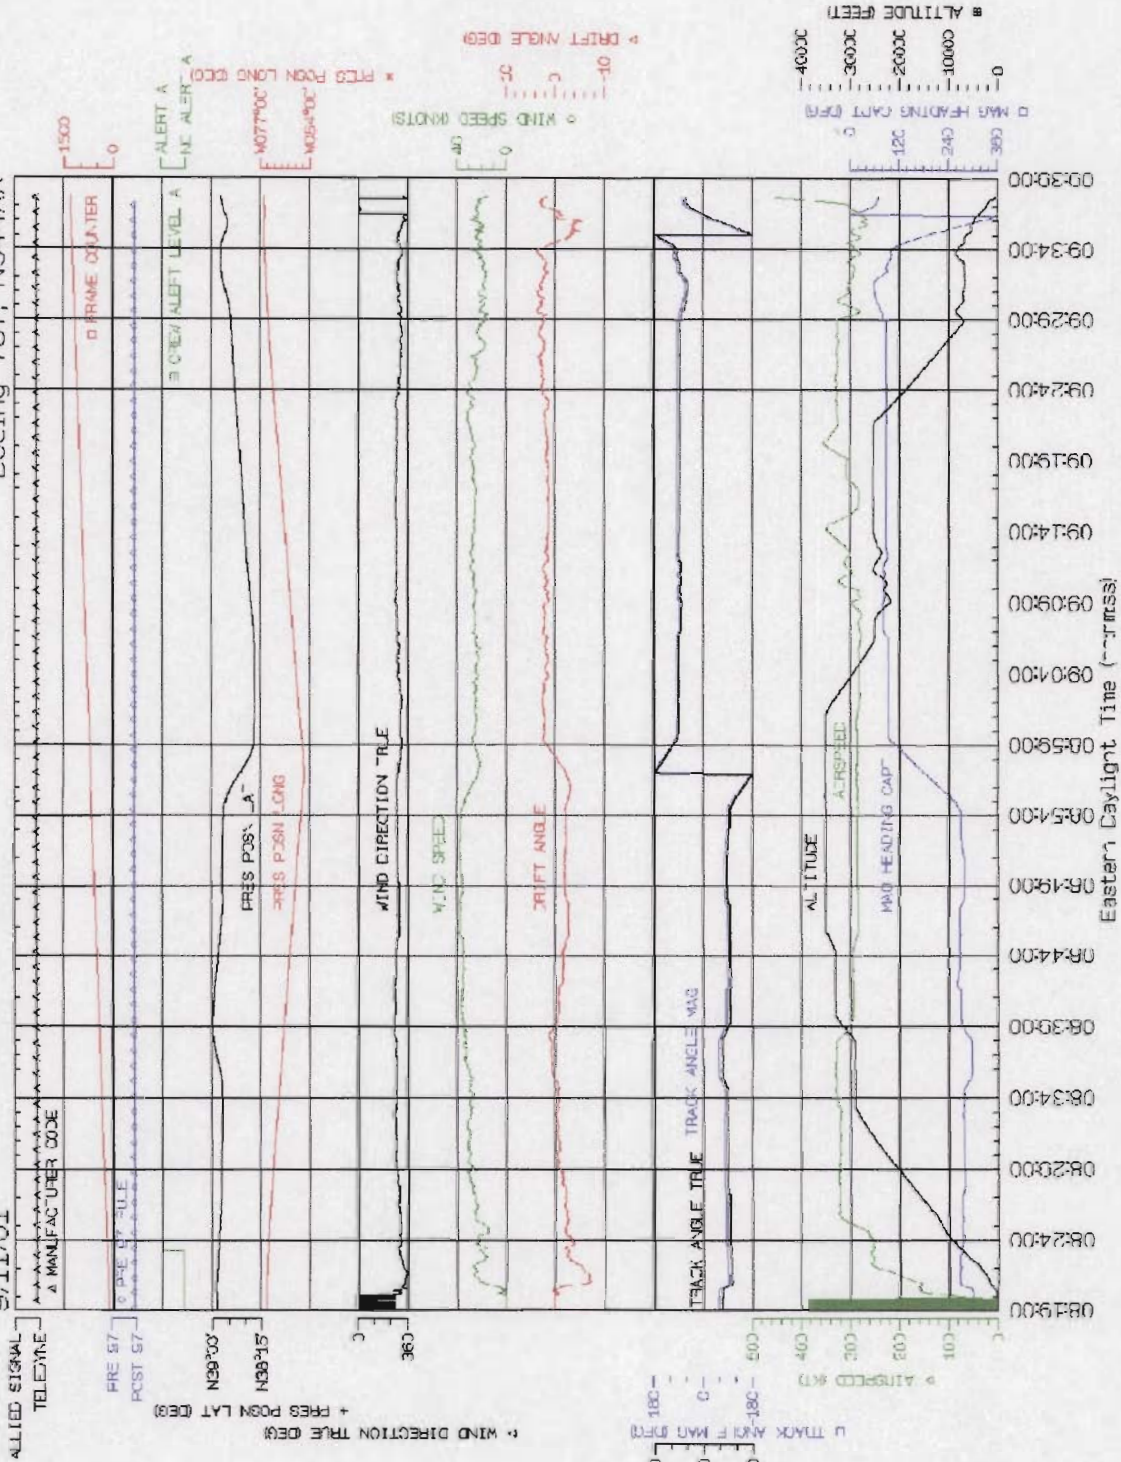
9/11/01 Boeing 757, N644AA

ALLIED SIGNAL
TELEDYNE
Δ MANUFACTURER CODE

PRE 97
POST 97
○ PRE 97 RULE

1500
0
□ FRAME COUNTER

ALERT A
NO ALERT A
⊞ CREW ALERT LEVEL A

N39°00'
N38°15'
+ PRES POSN LAT (DEG)
PRES POSN LAT

W077°00'
W084°00'
× PRES POSN LONG (DEG)
PRES POSN LONG

0
360
◁ WIND DIRECTION TRUE (DEG)
WIND DIRECTION TRUE

40
0
○ WIND SPEED (KNOTS)
WIND SPEED

10
0
-10
◁ DRIFT ANGLE (DEG)
DRIFT ANGLE

180
0
-180
□ TRACK ANGLE MAG (DEG)
TRACK ANGLE TRUE
TRACK ANGLE MAG

500
400
300
200
100
0
○ AIRSPEED (KT)
AIRSPEED

0
120
240
360
□ MAG HEADING CAPT (DEG)
MAG HEADING CAPT

4000
3000
2000
1000
0
⊞ ALTITUDE (FEET)
ALTITUDE

08:19:00 08:24:00 08:29:00 08:34:00 08:39:00 08:44:00 08:49:00 08:54:00 08:59:00 09:04:00 09:09:00 09:14:00 09:19:00 09:24:00 09:29:00 09:34:00 09:39:00

Eastern Daylight Time (hh:mm:ss)